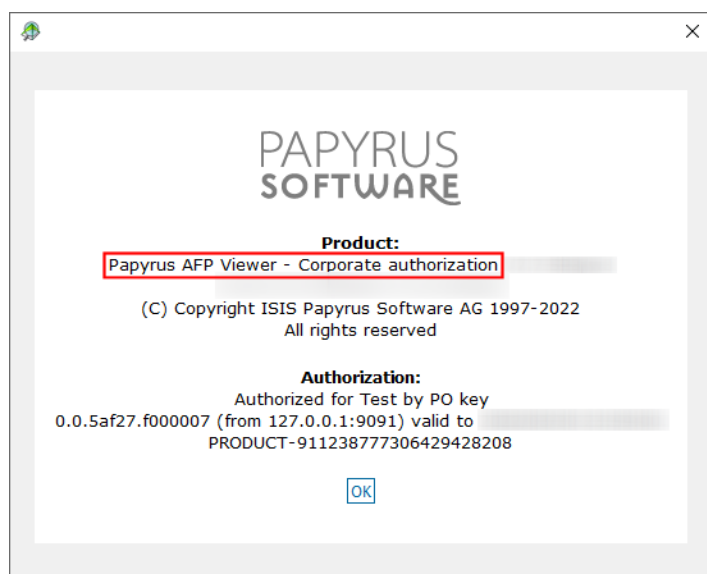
PAPYRUS
SOFTWARE

Product:
Papyrus AFP Viewer - Corporate authorization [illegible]
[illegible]

(C) Copyright ISIS Papyrus Software AG 1997-2022
All rights reserved

Authorization:
Authorized for Test by PO key
0.0.5af27.f000007 (from 127.0.0.1:9091) valid to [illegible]
PRODUCT-911238777306429428208

OK